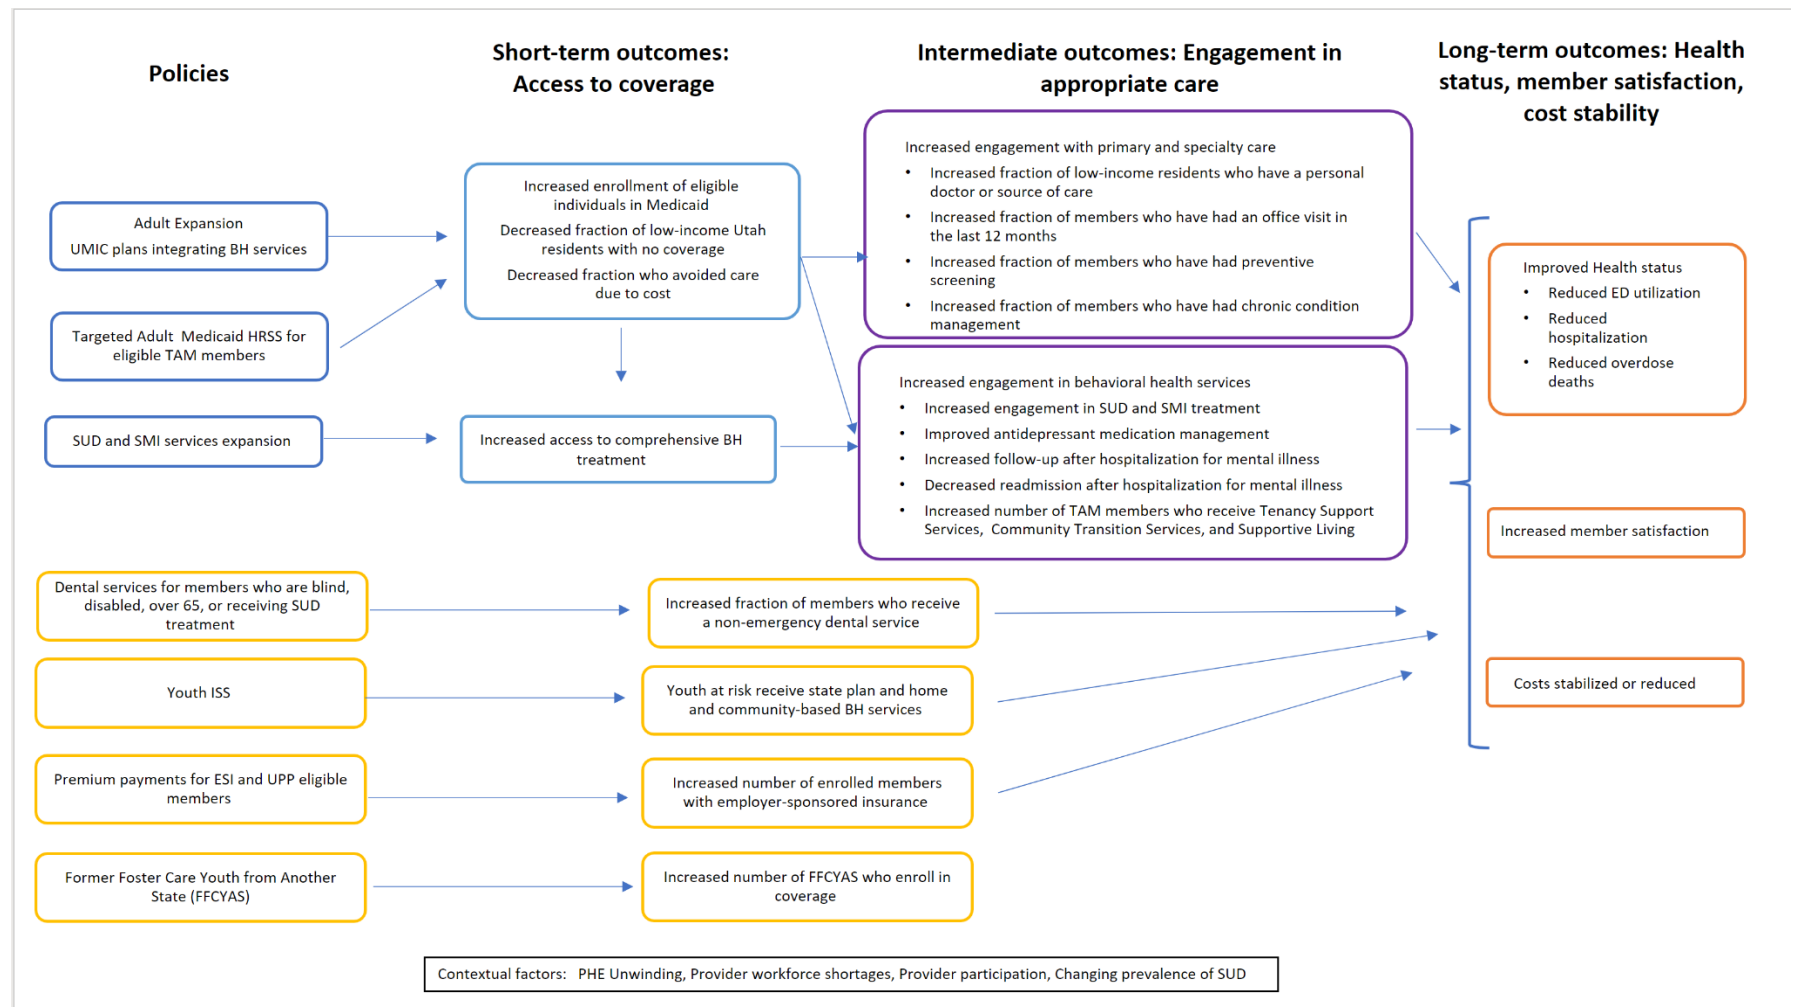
Policies

Short-term outcomes: Access to coverage

Intermediate outcomes: Engagement in appropriate care

Long-term outcomes: Health status, member satisfaction, cost stability

Adult Expansion
UMIC plans integrating BH services

Targeted Adult Medicaid HRSS for eligible TAM members

SUD and SMI services expansion

Increased enrollment of eligible individuals in Medicaid
Decreased fraction of low-income Utah residents with no coverage
Decreased fraction who avoided care due to cost

Increased access to comprehensive BH treatment

Increased engagement with primary and specialty care
• Increased fraction of low-income residents who have a personal doctor or source of care
• Increased fraction of members who have had an office visit in the last 12 months
• Increased fraction of members who have had preventive screening
• Increased fraction of members who have had chronic condition management

Increased engagement in behavioral health services
• Increased engagement in SUD and SMI treatment
• Improved antidepressant medication management
• Increased follow-up after hospitalization for mental illness
• Decreased readmission after hospitalization for mental illness
• Increased number of TAM members who receive Tenancy Support Services, Community Transition Services, and Supportive Living

Improved Health status
• Reduced ED utilization
• Reduced hospitalization
• Reduced overdose deaths

Increased member satisfaction

Costs stabilized or reduced

Dental services for members who are blind, disabled, over 65, or receiving SUD treatment

Increased fraction of members who receive a non-emergency dental service

Youth ISS

Youth at risk receive state plan and home and community-based BH services

Premium payments for ESI and UPP eligible members

Increased number of enrolled members with employer-sponsored insurance

Former Foster Care Youth from Another State (FFCYAS)

Increased number of FFCYAS who enroll in coverage

Contextual factors: PHE Unwinding, Provider workforce shortages, Provider participation, Changing prevalence of SUD